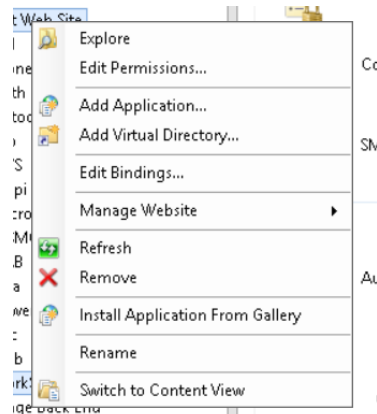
t Web Site
l
ne
th
tod
)
'S
pi
cro
M
B
a
we
:
b
rk
ge Back End

Explore
Edit Permissions...
Add Application...
Add Virtual Directory...
Edit Bindings...
Manage Website
Refresh
Remove
Install Application From Gallery
Rename
Switch to Content View

Co
SM
Au